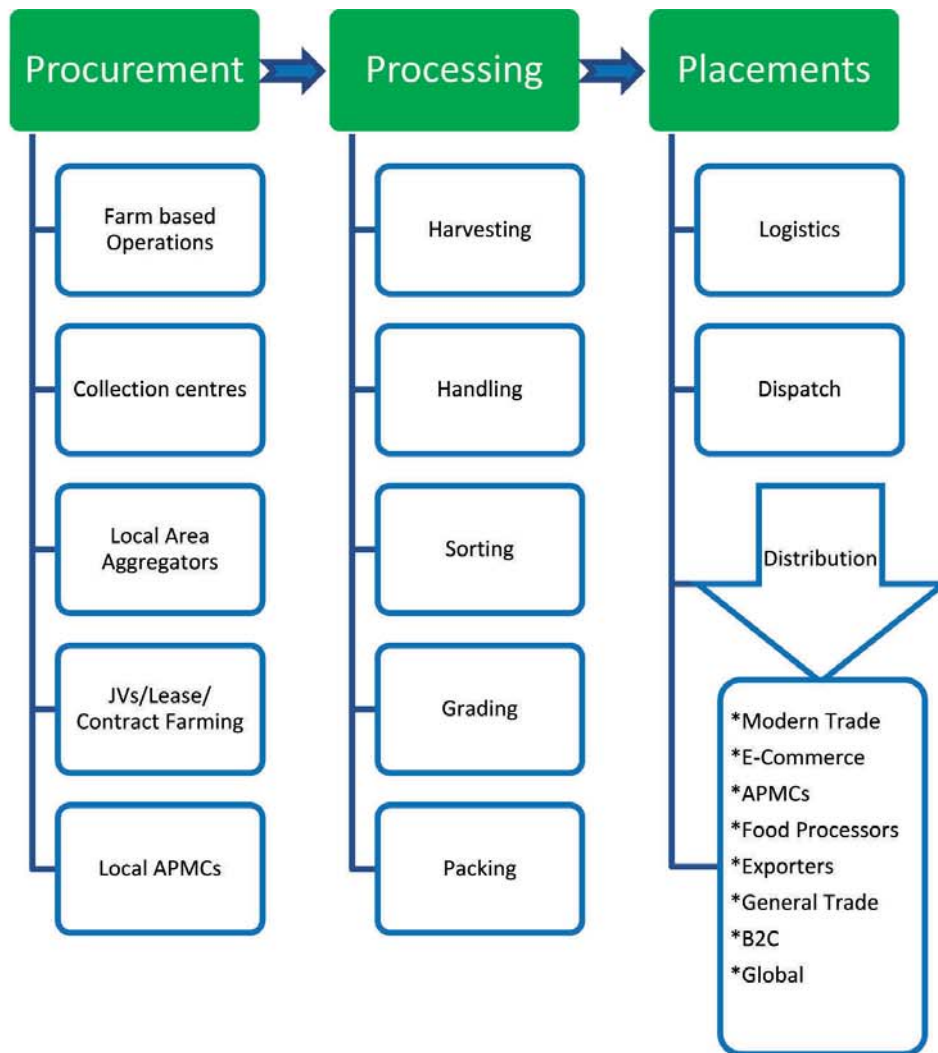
Procurement

Farm based Operations

Collection centres

Local Area Aggregators

JVs/Lease/ Contract Farming

Local APMCs

Processing

Harvesting

Handling

Sorting

Grading

Packing

Placements

Logistics

Dispatch

Distribution

*Modern Trade
*E-Commerce
*APMCs
*Food Processors
*Exporters
*General Trade
*B2C
*Global